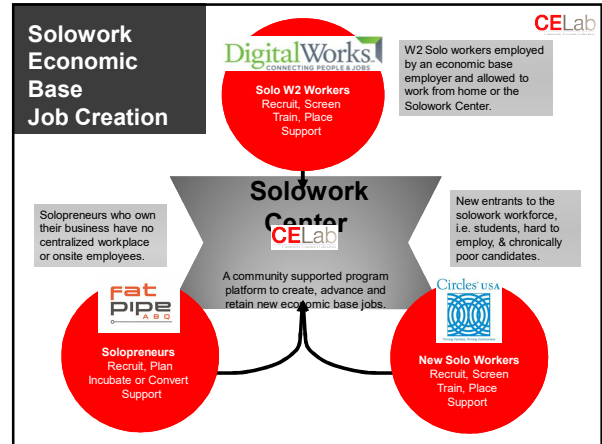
Solowork Economic Base Job Creation

CELab

DigitalWorks
CONNECTING PEOPLE & JOBS

Solo W2 Workers
Recruit, Screen Train, Place Support

W2 Solo workers employed by an economic base employer and allowed to work from home or the Solowork Center.

Solowork Center

CELab

Solopreneurs who own their business have no centralized workplace or onsite employees.

New entrants to the solowork workforce, i.e. students, hard to employ, & chronically poor candidates.

A community supported program platform to create, advance and retain new economic base jobs.

fat pipe ABQ

Solopreneurs
Recruit, Plan Incubate or Convert Support

Circles USA

New Solo Workers
Recruit, Screen Train, Place Support